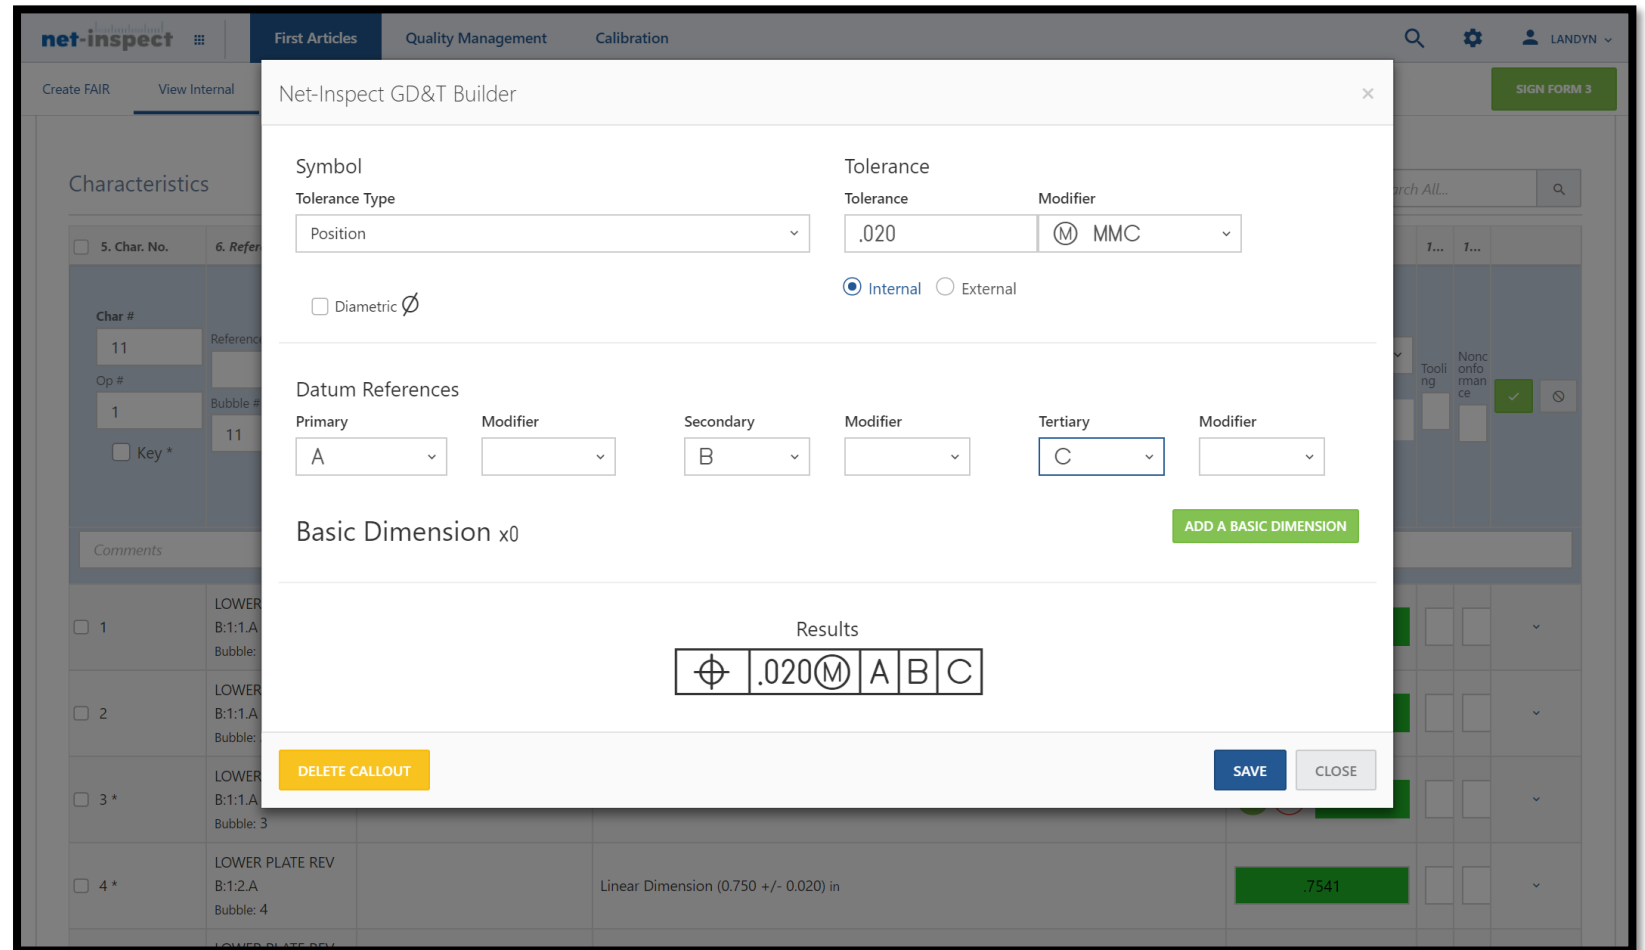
net-inspect First Articles Quality Management Calibration LANDYN

Create FAIR View Internal SIGN FORM 3

Characteristics

rch All...

5. Char. No. 6. Refer 1... 1...

Char #
11
Op #
1
Key *
Referenc
Bubble #
11

Tooli ng
Nonc onfo rman ce

Comments

1 LOWER B:1:1.A Bubble:
2 LOWER B:1:1.A Bubble:
3 * LOWER B:1:1.A Bubble: 3
4 * LOWER PLATE REV B:1:2.A Bubble: 4 Linear Dimension (0.750 +/- 0.020) in .7541

Net-Inspect GD&T Builder ×

Symbol
Tolerance Type
Position

Diametric Ø

Tolerance
Tolerance
.020
Modifier
Ⓜ MMC
Internal External

Datum References
Primary
A
Modifier
Secondary
B
Modifier
Tertiary
C
Modifier

Basic Dimension x0

ADD A BASIC DIMENSION

Results
⌖ | .020Ⓜ | A | B | C

DELETE CALLOUT SAVE CLOSE